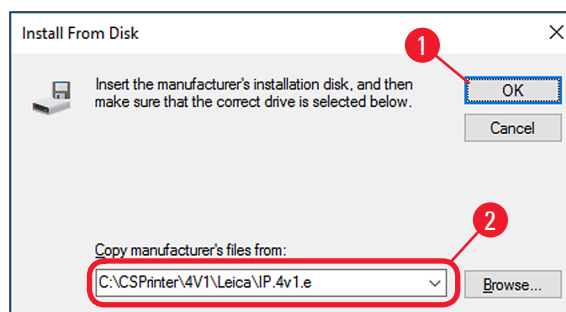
Install From Disk

×

Insert the manufacturer's installation disk, and then make sure that the correct drive is selected below.

1

OK

Cancel

2

Copy manufacturer's files from:

C:\CSPrinter\4V1\Leica\IP.4v1.e

Browse...